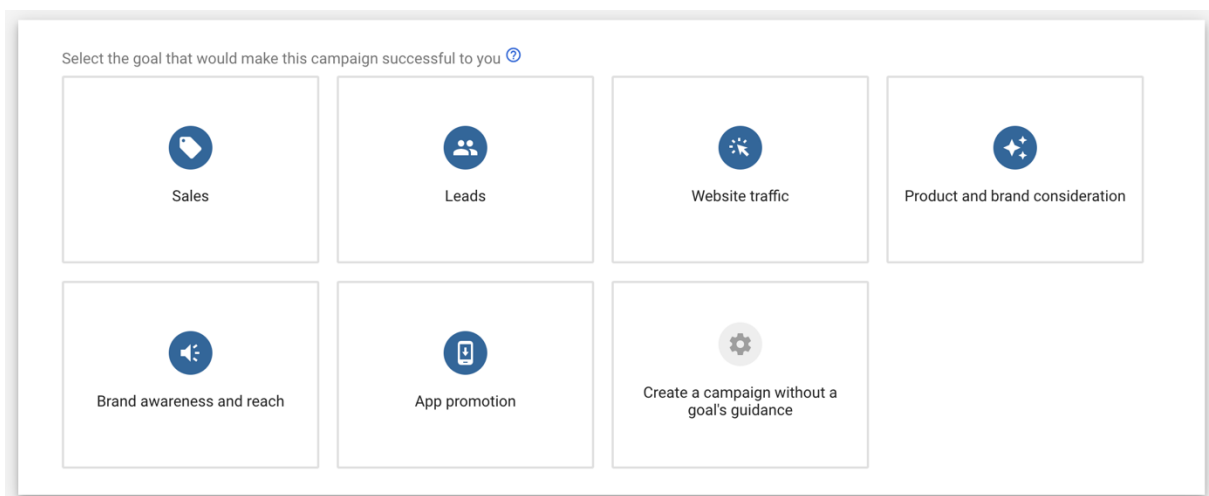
Select the goal that would make this campaign successful to you

Sales

Leads

Website traffic

Product and brand consideration

Brand awareness and reach

App promotion

Create a campaign without a goal's guidance